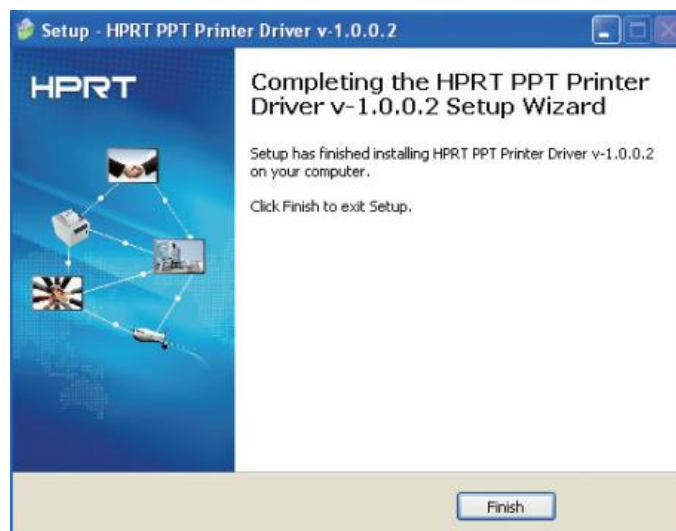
Setup - HPRT PPT Printer Driver v-1.0.0.2

HPRT

Completing the HPRT PPT Printer Driver v-1.0.0.2 Setup Wizard

Setup has finished installing HPRT PPT Printer Driver v-1.0.0.2 on your computer.

Click Finish to exit Setup.

Finish